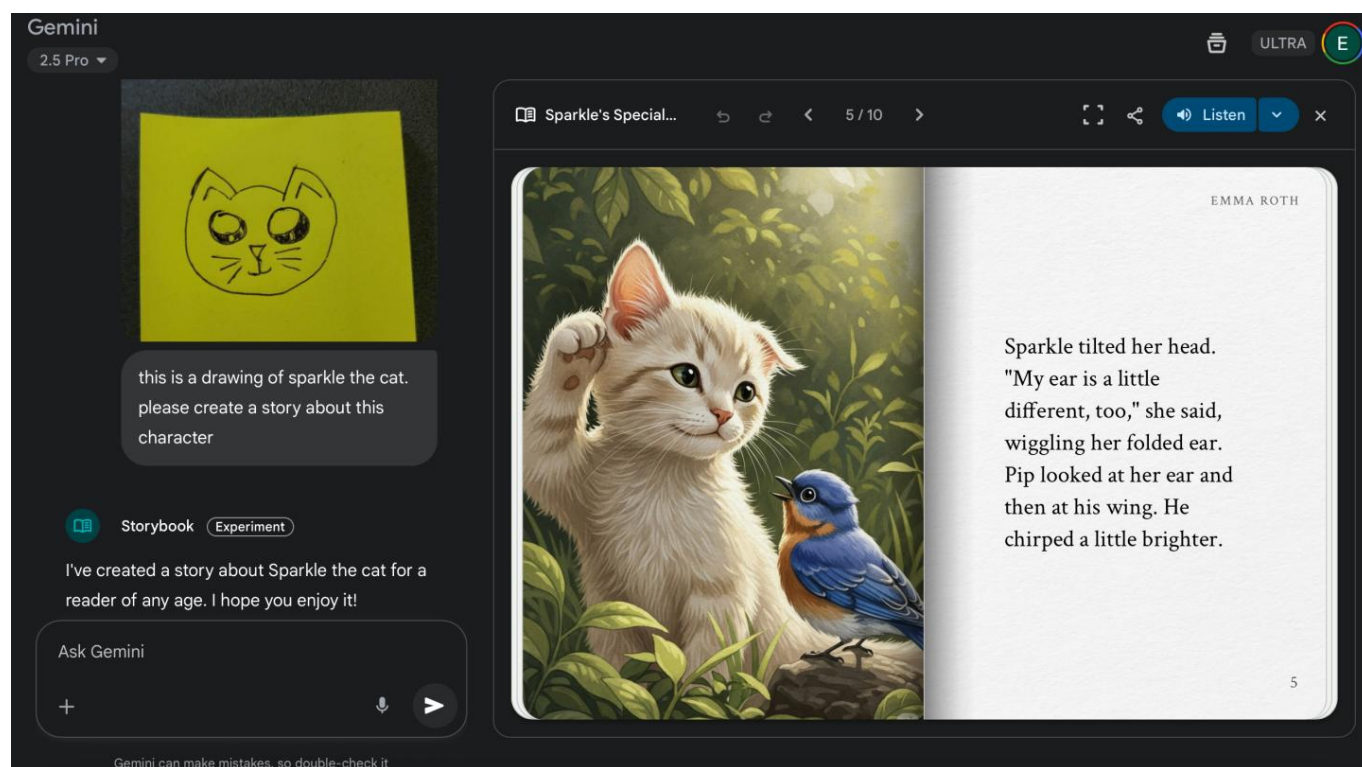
Gemini
2.5 Pro

ULTRA
E

this is a drawing of sparkle the cat. please create a story about this character

Storybook Experiment

I've created a story about Sparkle the cat for a reader of any age. I hope you enjoy it!

Ask Gemini

+

Gemini can make mistakes, so double-check it

Sparkle's Special...
5 / 10
Listen

EMMA ROTH

Sparkle tilted her head. "My ear is a little different, too," she said, wiggling her folded ear. Pip looked at her ear and then at his wing. He chirped a little brighter.

5